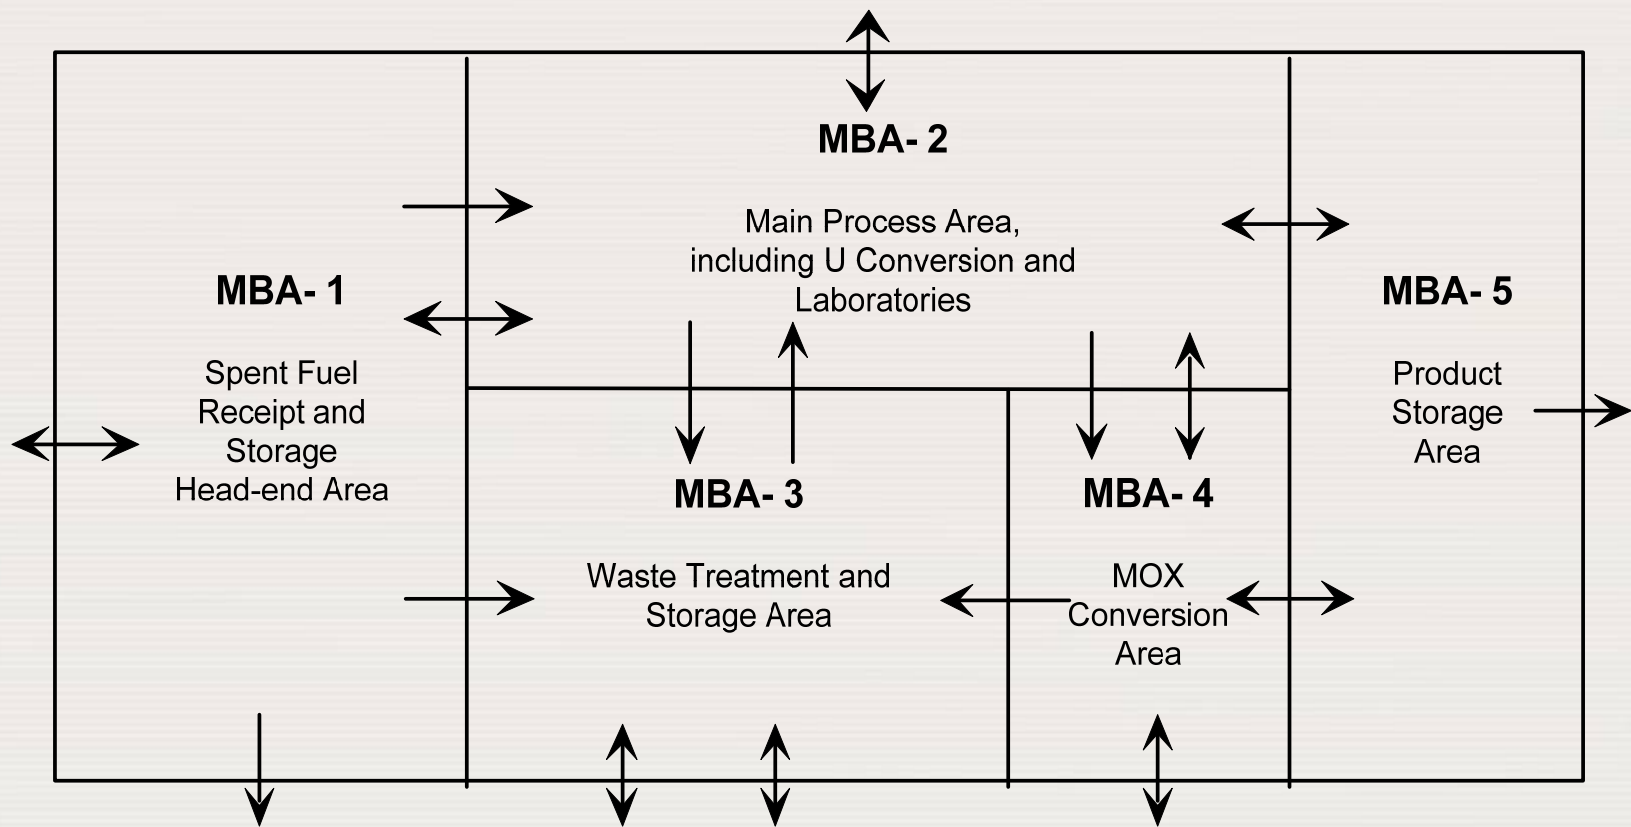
MBA- 2

Main Process Area, including U Conversion and Laboratories

MBA- 1

Spent Fuel Receipt and Storage Head-end Area

MBA- 5

Product Storage Area

MBA- 3

Waste Treatment and Storage Area

MBA- 4

MOX Conversion Area